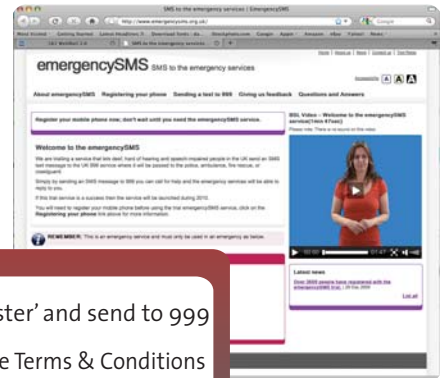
SMS to the emergency services | EmergencySMS

http://www.emergencysms.org.uk/

Most Visited Getting Started Latest Headlines Download Tools Ab... Omnigraphic.com Google Apple Amazon eBay Yahoo! News

SMS to the emergency services

Home | About us | News | Contact us | Text Relay

emergencySMS SMS to the emergency services

Accessibility A A A

About emergencySMS Registering your phone Sending a text to 999 Giving us feedback Questions and Answers

Register your mobile phone now; don't wait until you need the emergencySMS service.

Welcome to the emergencySMS

We are trialling a service that lets deaf, hard of hearing and speech-impaired people in the UK send an SMS text message to the UK 999 service where it will be passed to the police, ambulance, fire rescue, or coastguard.

Simply by sending an SMS message to 999 you can call for help and the emergency services will be able to reply to you.

If this trial service is a success then the service will be launched during 2010.

You will need to register your mobile phone before using the trial emergencySMS service, click on the Registering your phone link above for more information.

REMEMBER: This is an emergency service and must only be used in an emergency as below.

BSL Video – Welcome to the emergencySMS service(1min 47sec)

Please note: There is no sound on this video.

00:00 01:47

Latest news

Over 3000 people have registered with the emergencySMS trial. | 29 Dec 2009

List all

ster' and send to 999

e Terms & Conditions